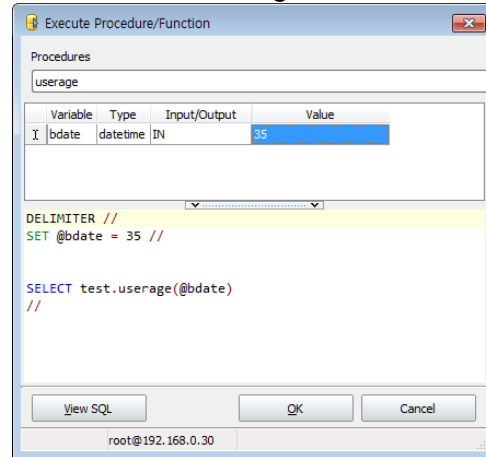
Execute Procedure/Function

Procedures

userage

| | Variable | Type | Input/Output | Value |
|---|---|---|---|---|
| I | bdate | datetime | IN | 35 |

DELIMITER //
SET @bdate = 35 //

SELECT test.userage(@bdate)
//

View SQL

OK

Cancel

root@192.168.0.30